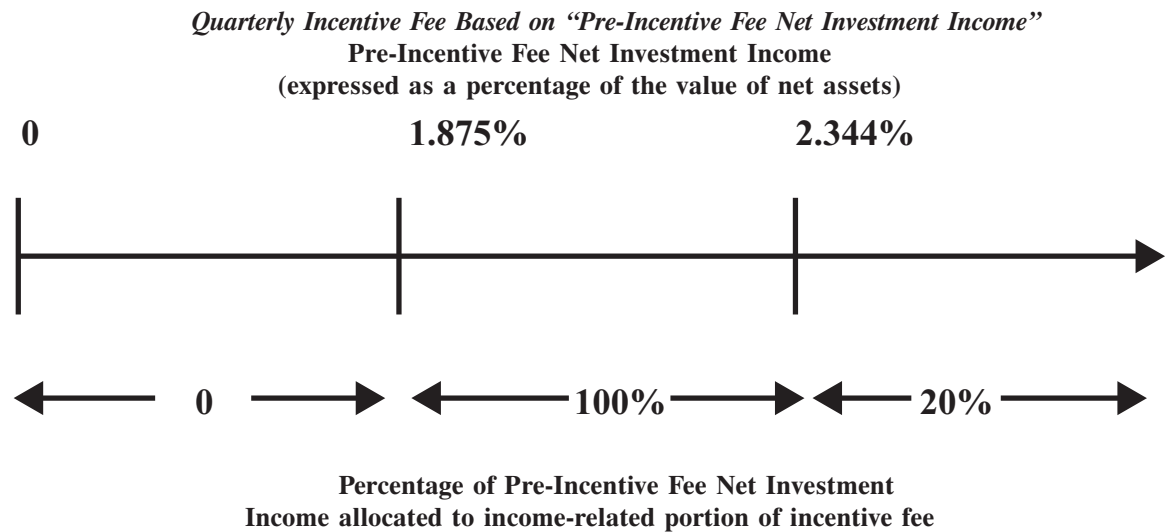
*Quarterly Incentive Fee Based on "Pre-Incentive Fee Net Investment Income"*
**Pre-Incentive Fee Net Investment Income**
**(expressed as a percentage of the value of net assets)**

0 1.875% 2.344%

0 100% 20%

**Percentage of Pre-Incentive Fee Net Investment Income allocated to income-related portion of incentive fee**